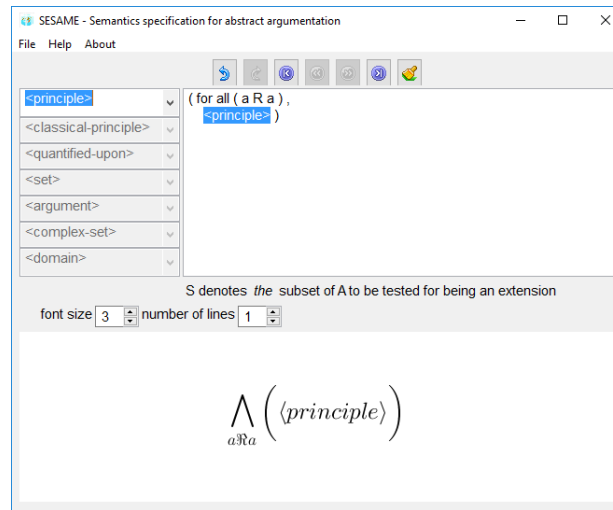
SESAME - Semantics specification for abstract argumentation

File Help About

<principle>
<classical-principle>
<quantified-upon>
<set>
<argument>
<complex-set>
<domain>

( for all ( a R a ) ,
<principle> )

S denotes *the* subset of A to be tested for being an extension

font size 3 number of lines 1

$\bigwedge_{a \Re a} \left( \langle principle \rangle \right)$